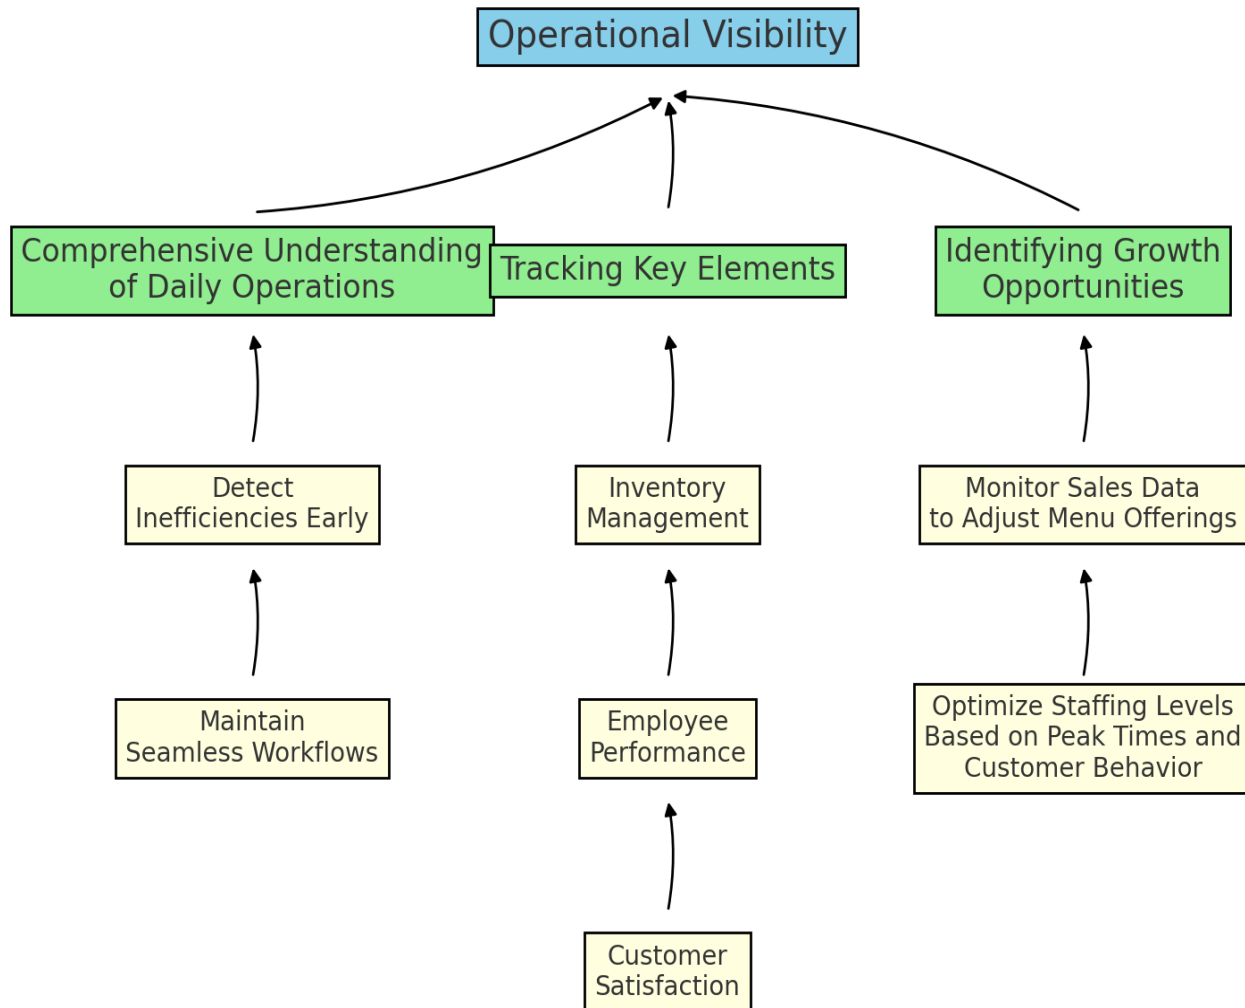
Operational Visibility

Comprehensive Understanding of Daily Operations

Tracking Key Elements

Identifying Growth Opportunities

Detect Inefficiencies Early

Inventory Management

Monitor Sales Data to Adjust Menu Offerings

Maintain Seamless Workflows

Employee Performance

Optimize Staffing Levels Based on Peak Times and Customer Behavior

Customer Satisfaction